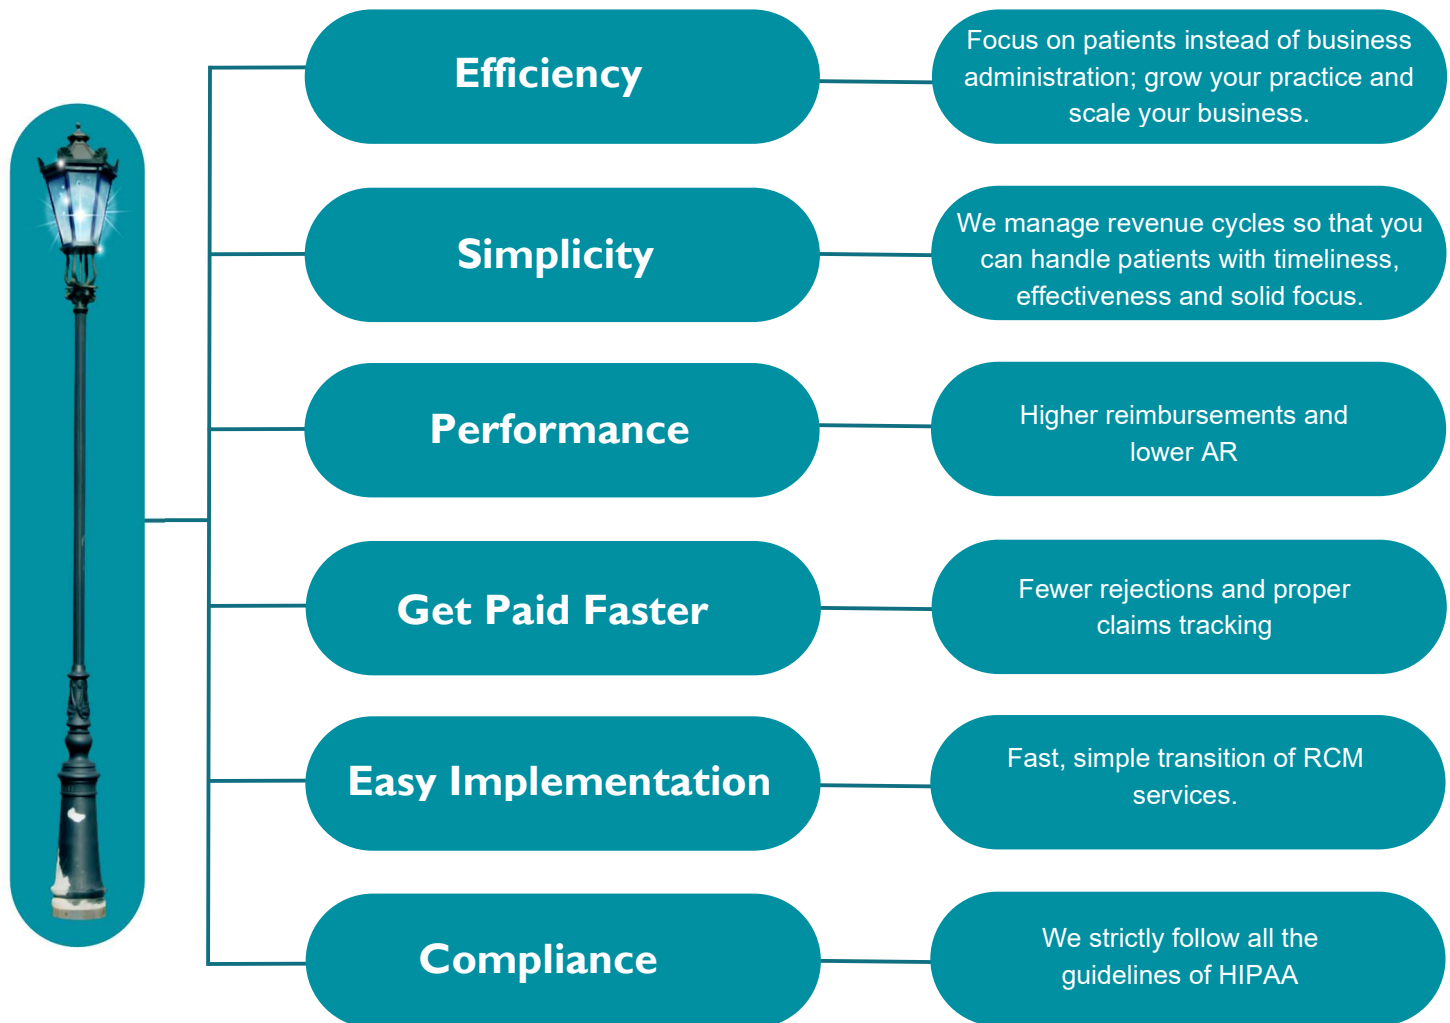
Efficiency

Focus on patients instead of business administration; grow your practice and scale your business.

Simplicity

We manage revenue cycles so that you can handle patients with timeliness, effectiveness and solid focus.

Performance

Higher reimbursements and lower AR

Get Paid Faster

Fewer rejections and proper claims tracking

Easy Implementation

Fast, simple transition of RCM services.

Compliance

We strictly follow all the guidelines of HIPAA